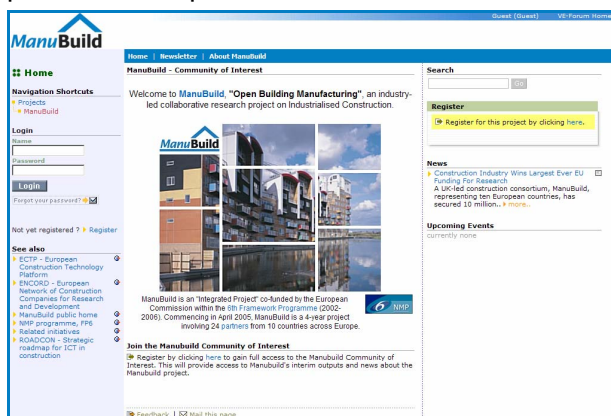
ManuBuild

Guest (Guest) VE-Forum Home

Home | Newsletter | About ManuBuild

Home

Navigation Shortcuts
Projects
ManuBuild

Login
Name
Password
Login
Forgot your password?

Not yet registered ? Register

See also
ECTP - European Construction Technology Platform
ENCORD - European Network of Construction Companies for Research and Development
ManuBuild public home
NMP programme, FP6
Related initiatives
ROADCON - Strategic roadmap for ICT in construction

ManuBuild - Community of Interest

Welcome to ManuBuild, "Open Building Manufacturing", an industry-led collaborative research project on Industrialised Construction.

ManuBuild

ManuBuild is an "Integrated Project" co-funded by the European Commission within the 6th Framework Programme (2002-2006). Commencing in April 2005, ManuBuild is a 4-year project involving 24 partners from 10 countries across Europe.

6 NMP

Join the Manubuild Community of Interest

Register by clicking here to gain full access to the Manubuild Community of Interest. This will provide access to Manubuild's interim outputs and news about the Manubuild project.

Feedback | Mail this page

Search
Go

Register
Register for this project by clicking here.

News
Construction Industry Wins Largest Ever EU Funding For Research
A UK-led construction consortium, ManuBuild, representing ten European countries, has secured 10 million.. more...

Upcoming Events
currently none